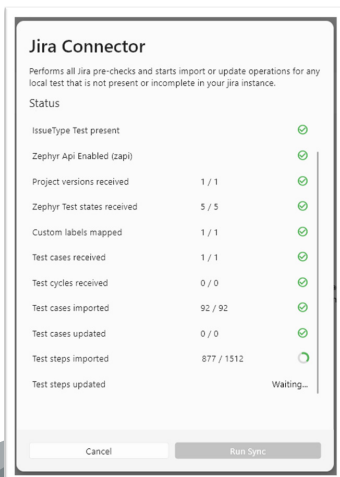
Jira Connector

Performs all Jira pre-checks and starts import or update operations for any local test that is not present or incomplete in your jira instance.

Status

| | | |
|---|---|---|
| IssueType Test present | | |
| Zephyr Api Enabled (zapi) | | |
| Project versions received | 1 / 1 | |
| Zephyr Test states received | 5 / 5 | |
| Custom labels mapped | 1 / 1 | |
| Test cases received | 1 / 1 | |
| Test cycles received | 0 / 0 | |
| Test cases imported | 92 / 92 | |
| Test cases updated | 0 / 0 | |
| Test steps imported | 877 / 1512 | |
| Test steps updated | | Waiting... |

Cancel

Run Sync